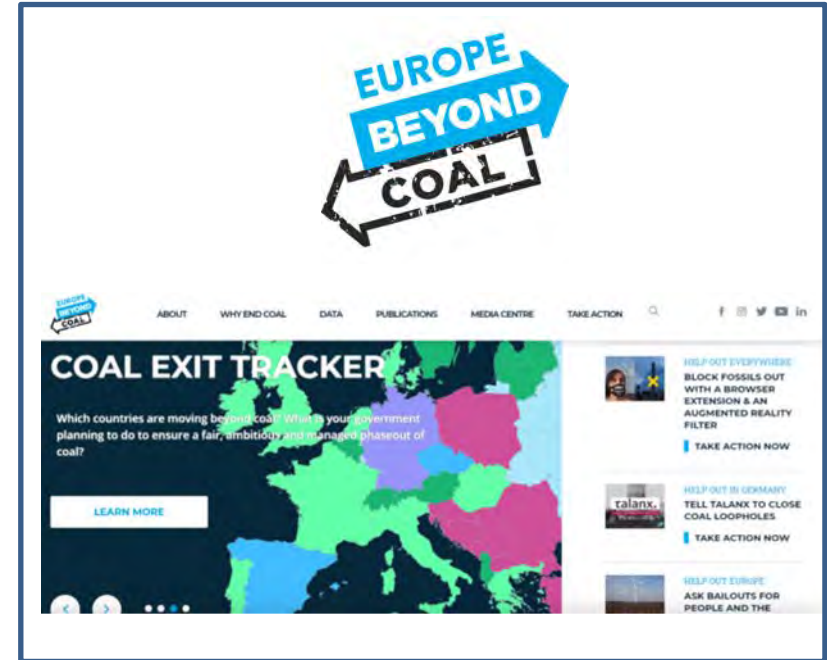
EUROPE BEYOND COAL

EUROPE BEYOND COAL

ABOUT WHY END COAL DATA PUBLICATIONS MEDIA CENTRE TAKE ACTION

COAL EXIT TRACKER

Which countries are moving beyond coal? What is your government planning to do to ensure a fair, ambitious and managed phaseout of coal?

LEARN MORE

HELP OUT EVERYWHERE
BLOCK FOSSILS OUT WITH A BROWSER EXTENSION & AN AUGMENTED REALITY FILTER
TAKE ACTION NOW

talanx.
HELP OUT IN GERMANY
TELL TALANX TO CLOSE COAL LOOPHOLES
TAKE ACTION NOW

HELP OUT EUROPE
ASK BAILOUTS FOR PEOPLE AND THE